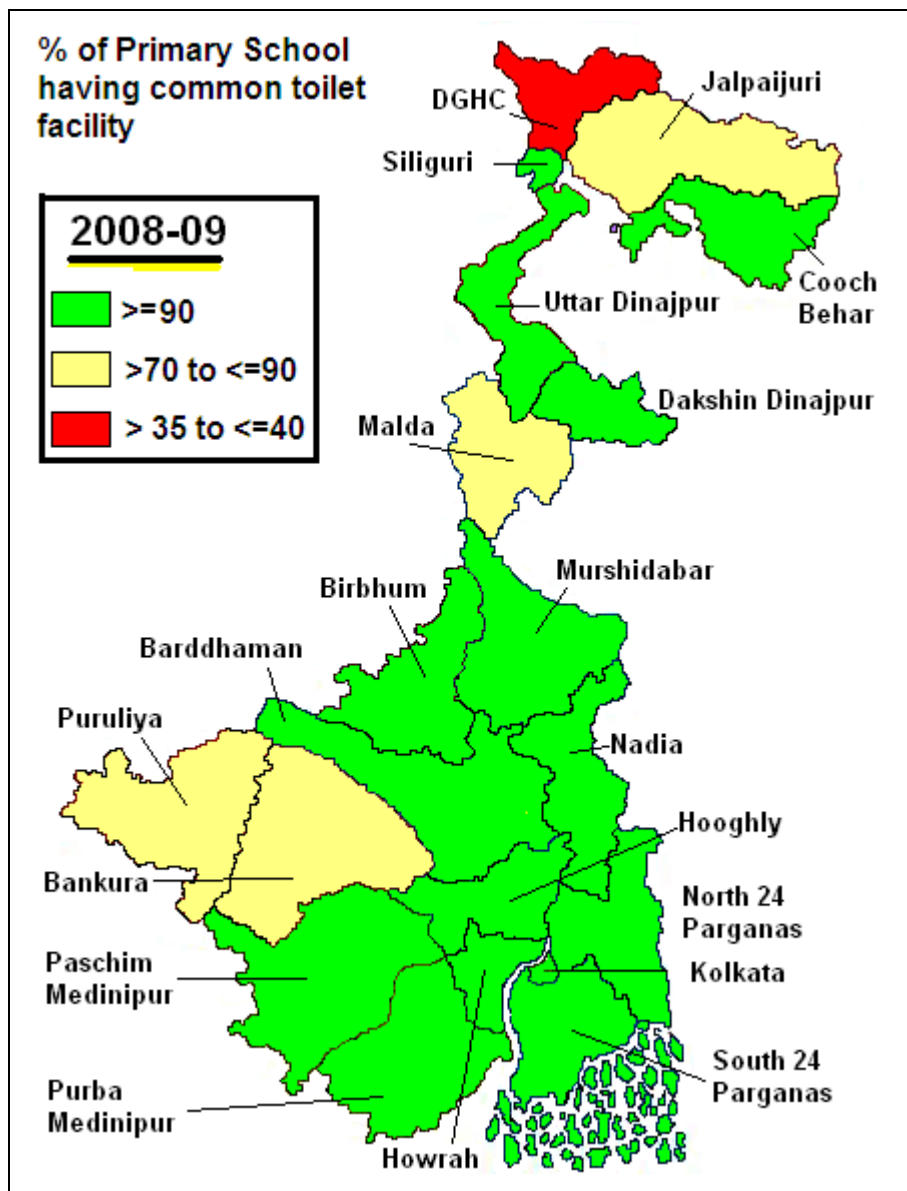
% of Primary School having common toilet facility

2008-09

>=90

>70 to <=90

> 35 to <=40

DGHC

Jalpaijuri

Siliguri

Cooch Behar

Uttar Dinajpur

Dakshin Dinajpur

Malda

Murshidabar

Birbhum

Barddhaman

Puruliya

Nadia

Hooghly

Bankura

North 24 Parganas

Paschim Medinipur

Kolkata

South 24 Parganas

Purba Medinipur

Howrah